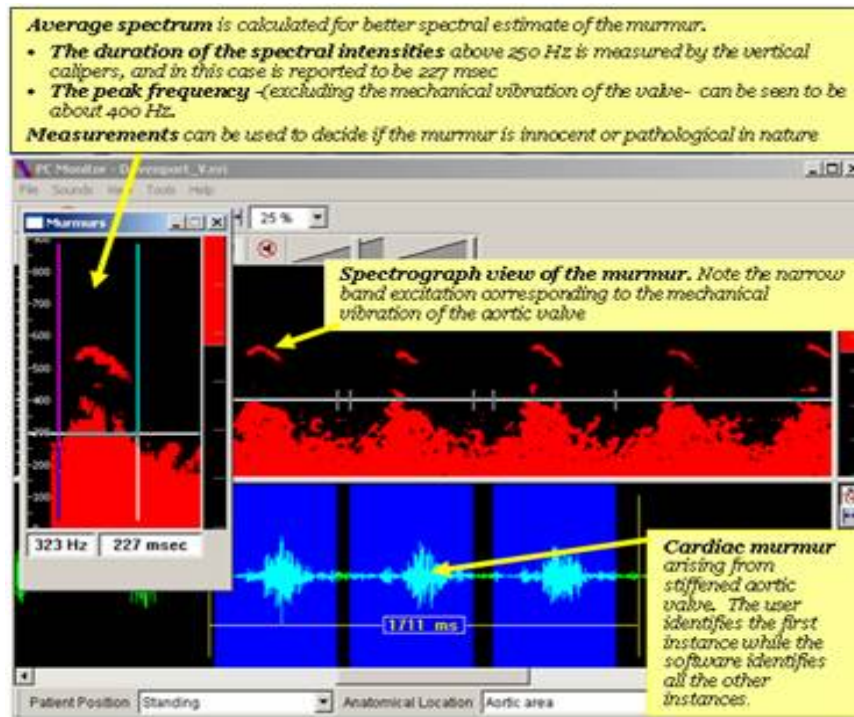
**Average spectrum** is calculated for better spectral estimate of the murmur.

- **The duration of the spectral intensities** above 250 Hz is measured by the vertical calipers, and in this case is reported to be 227 msec
- **The peak frequency** -(excluding the mechanical vibration of the valve- can be seen to be about 400 Hz.

**Measurements** can be used to decide if the murmur is innocent or pathological in nature

PC Monitor - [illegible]

File Sounds View Tools Help

Murmurs

25 %

900
800
700
600
500
400
300
200
100

323 Hz 227 msec

**Spectrograph view of the murmur.** Note the narrow band excitation corresponding to the mechanical vibration of the aortic valve

**Cardiac murmur** arising from stiffened aortic valve. The user identifies the first instance while the software identifies all the other instances.

1711 ms

Patient Position Standing

Anatomical Location Aortic area